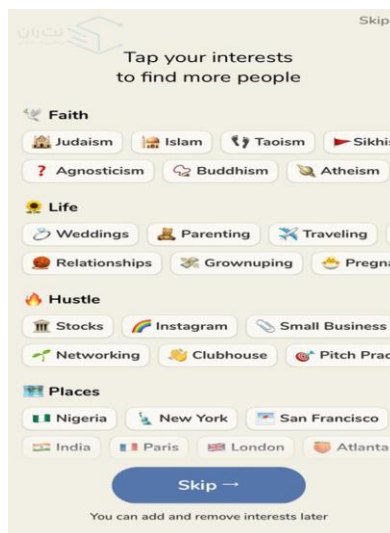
Skip

Tap your interests to find more people

Faith

Judaism Islam Taoism Sikhis

Agnosticism Buddhism Atheism

Life

Weddings Parenting Traveling

Relationships Grownuping Pregna

Hustle

Stocks Instagram Small Business

Networking Clubhouse Pitch Prac

Places

Nigeria New York San Francisco

India Paris London Atlanta

Skip →

You can add and remove interests later